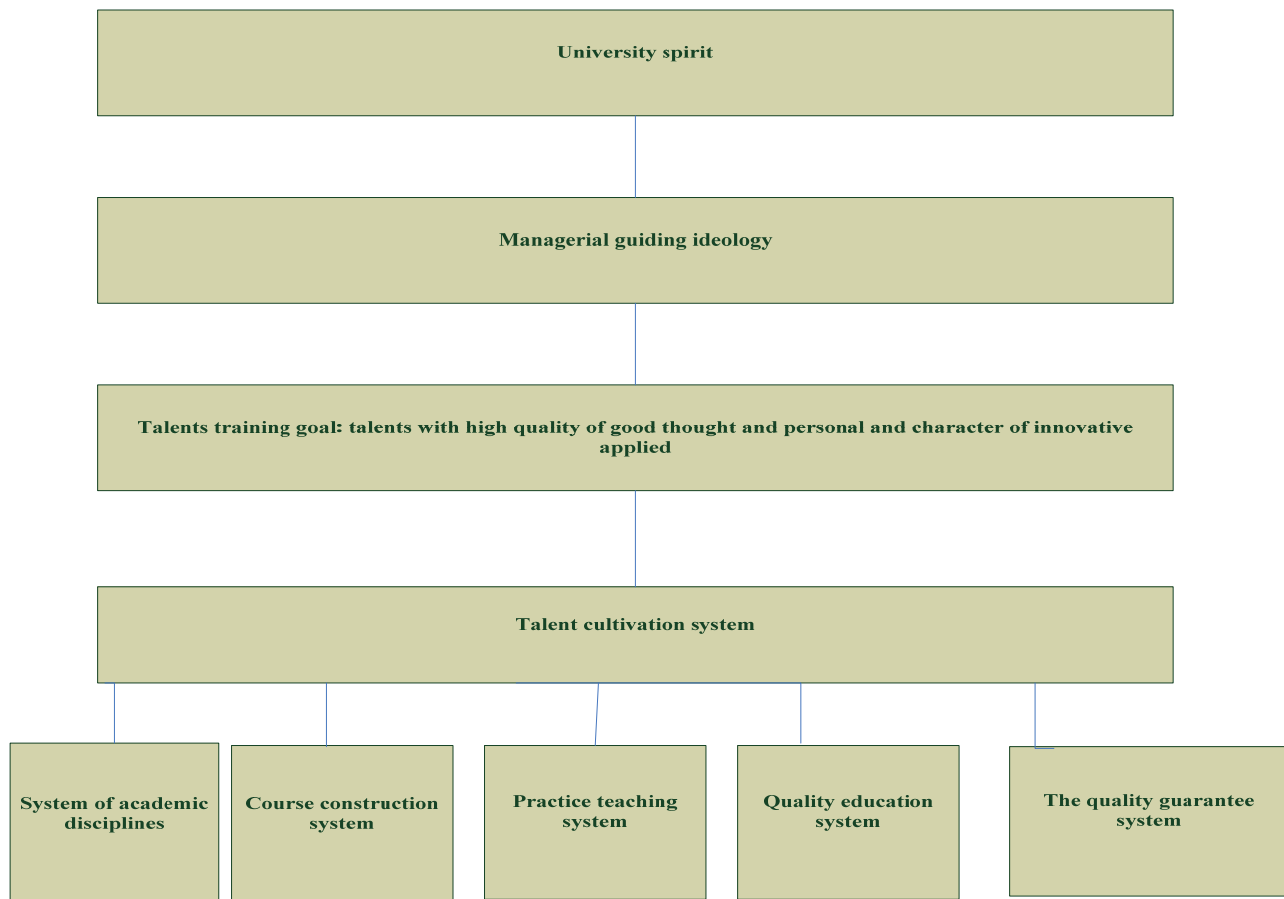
University spirit

Managerial guiding ideology

Talents training goal: talents with high quality of good thought and personal and character of innovative applied

Talent cultivation system

System of academic disciplines

Course construction system

Practice teaching system

Quality education system

The quality guarantee system